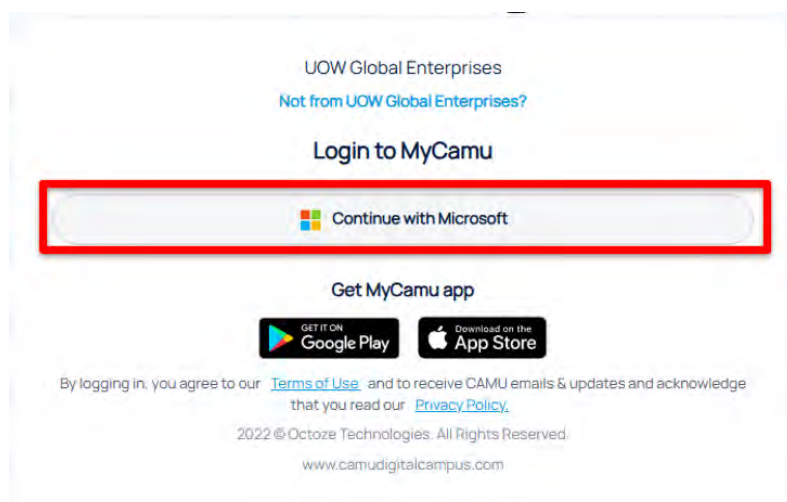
UOW Global Enterprises

Not from UOW Global Enterprises?

Login to MyCamu

Continue with Microsoft

Get MyCamu app

GET IT ON
Google Play

Download on the
App Store

By logging in, you agree to our Terms of Use and to receive CAMU emails & updates and acknowledge that you read our Privacy Policy.

2022 © Octoze Technologies. All Rights Reserved.

www.camudigitalcampus.com